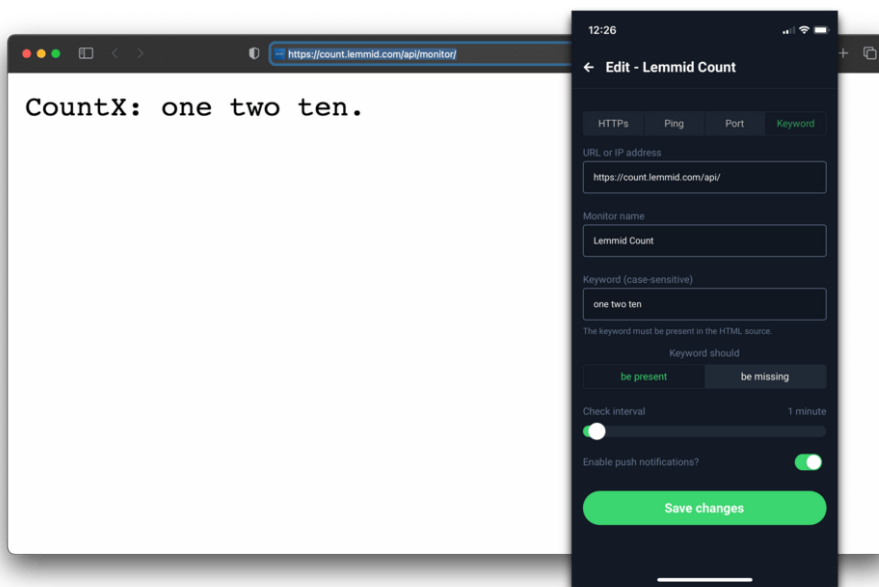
https://count.lemmid.com/api/monitor/

CountX: one two ten.

12:26

Edit - Lemmid Count

HTTPs | Ping | Port | Keyword

URL or IP address

https://count.lemmid.com/api/

Monitor name

Lemmid Count

Keyword (case-sensitive)

one two ten

The keyword must be present in the HTML source.

Keyword should

be present | be missing

Check interval

1 minute

Enable push notifications?

Save changes